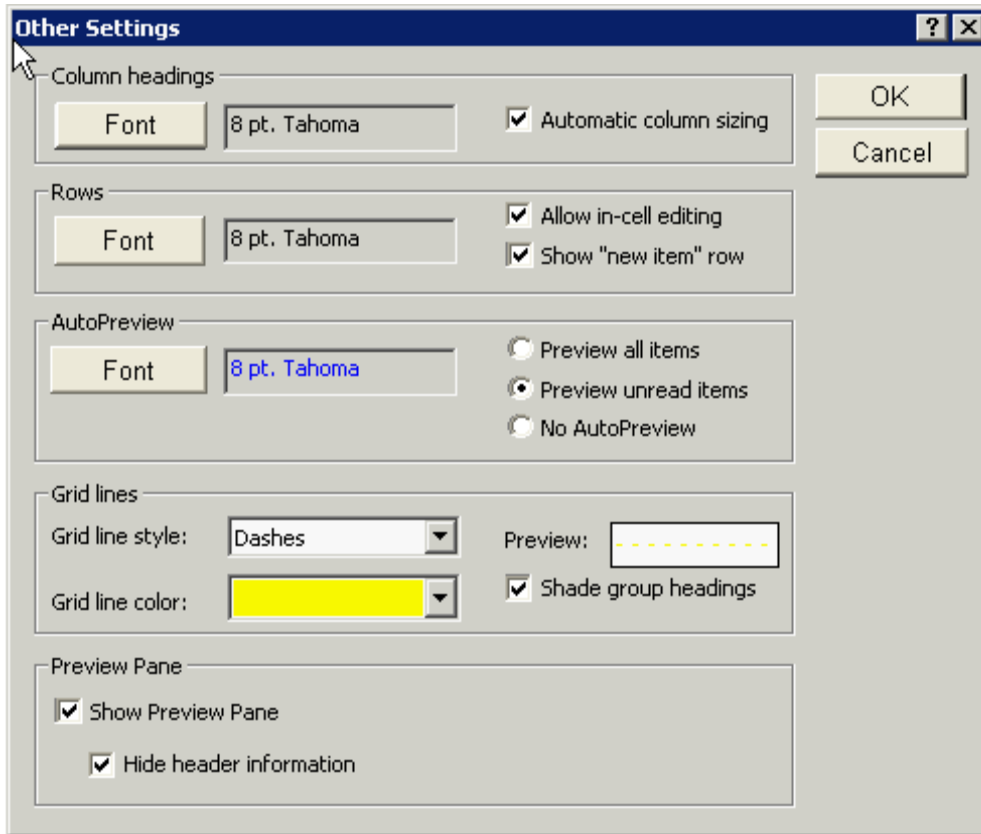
Other Settings

?

Column headings

Font

8 pt. Tahoma

Automatic column sizing

OK

Cancel

Rows

Font

8 pt. Tahoma

Allow in-cell editing

Show "new item" row

AutoPreview

Font

8 pt. Tahoma

Preview all items

Preview unread items

No AutoPreview

Grid lines

Grid line style:

Dashes

Preview:

Grid line color:

Shade group headings

Preview Pane

Show Preview Pane

Hide header information